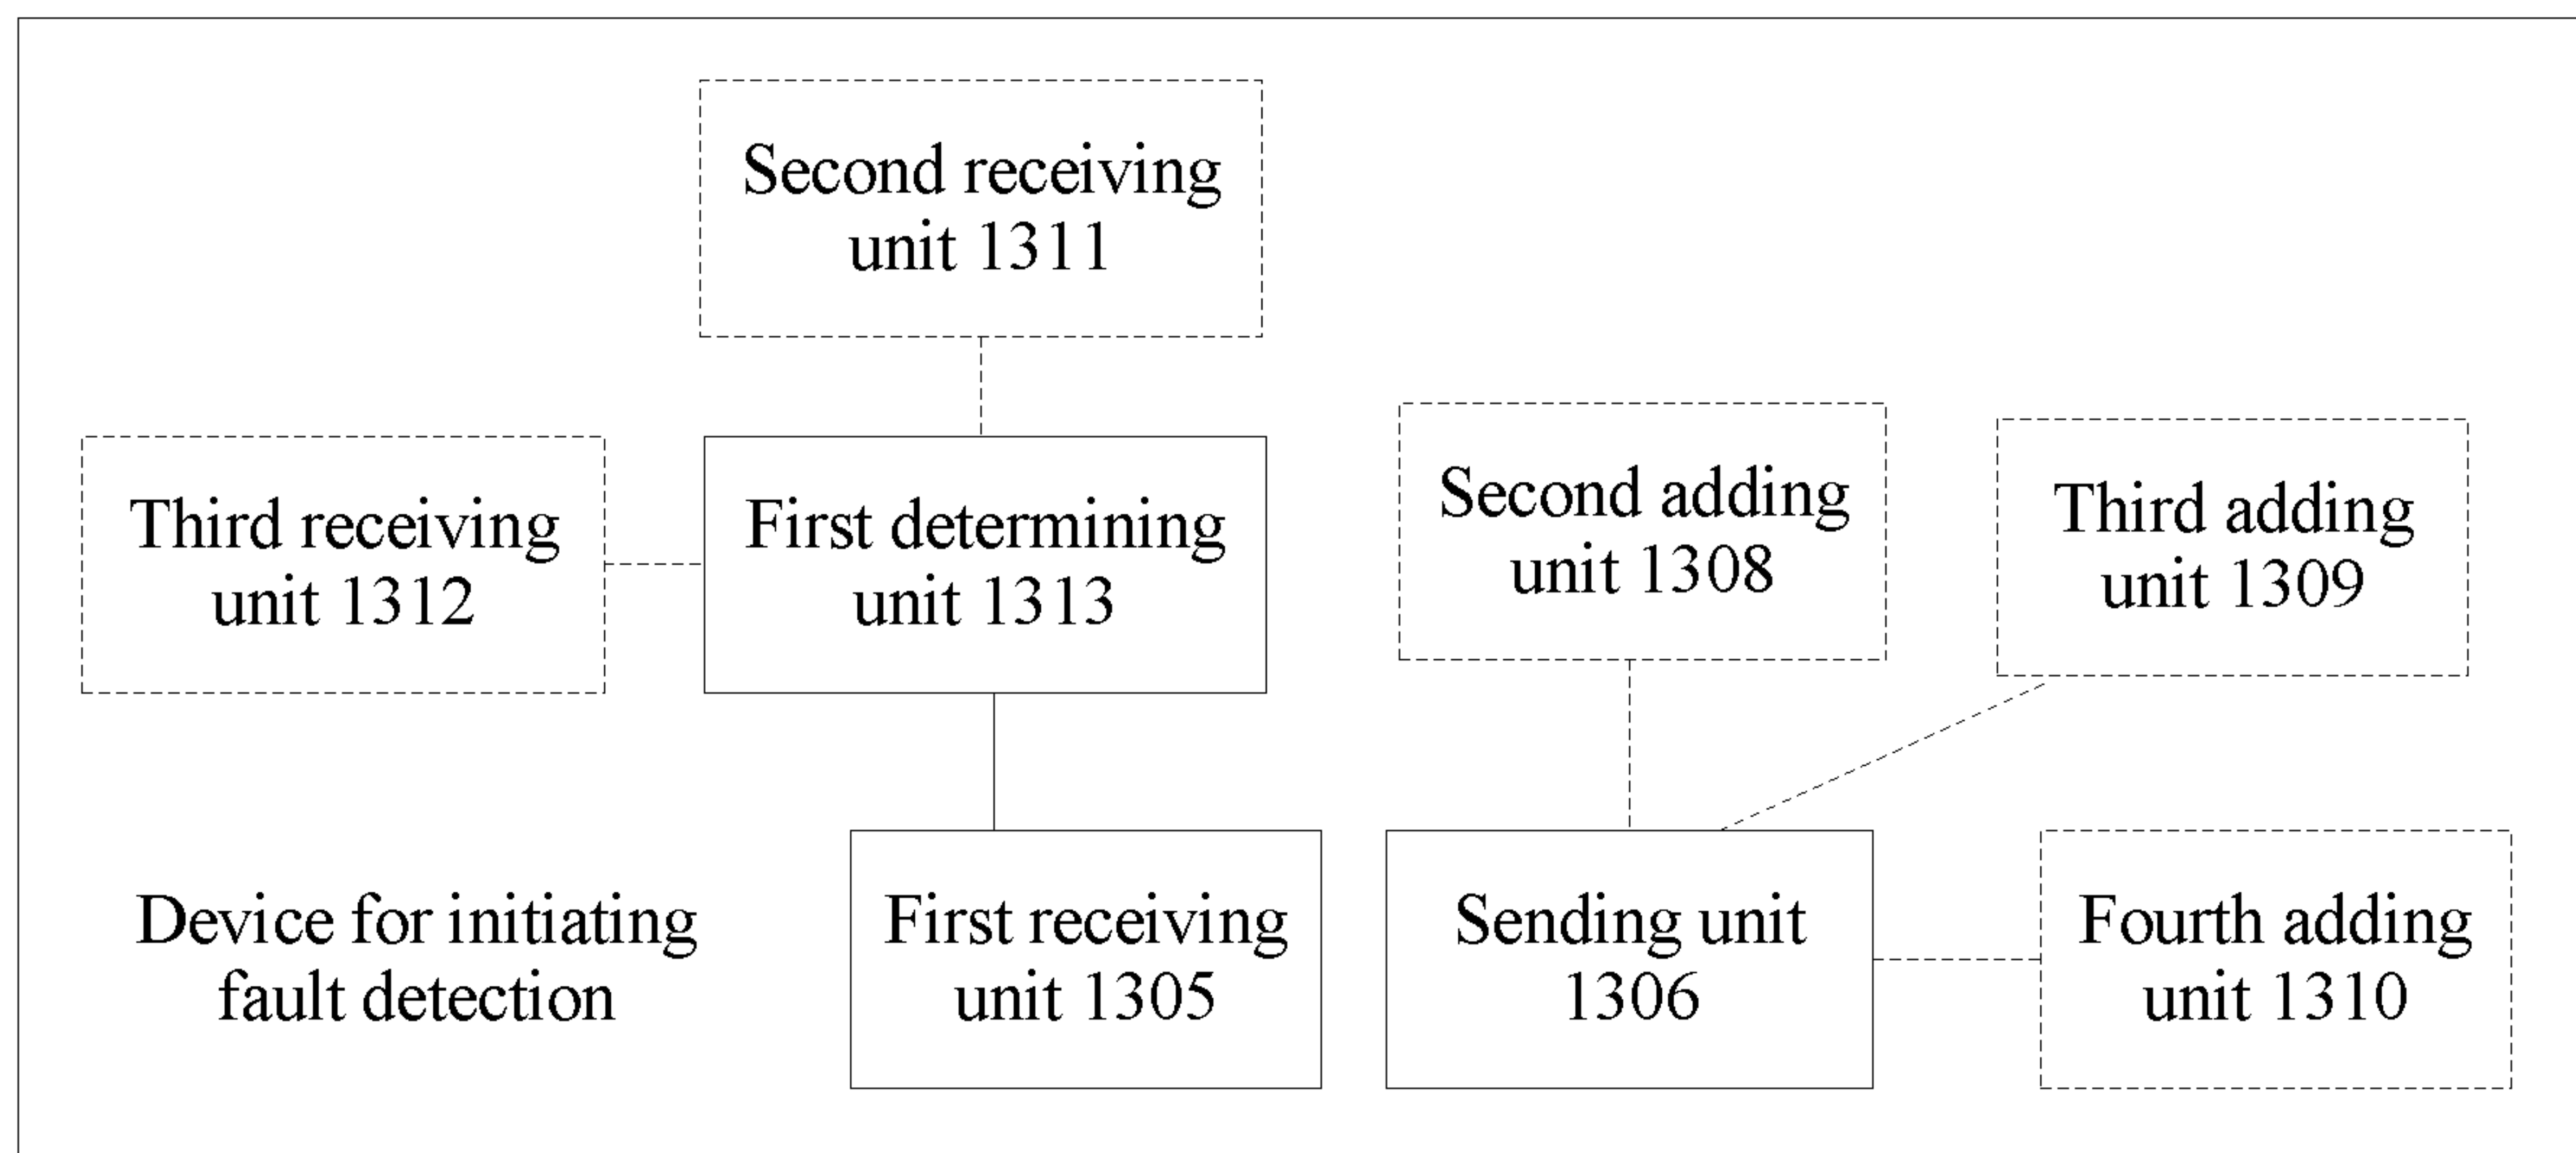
Second receiving unit 1311

Third receiving unit 1312

First determining unit 1313

Second adding unit 1308

Third adding unit 1309

Device for initiating fault detection

First receiving unit 1305

Sending unit 1306

Fourth adding unit 1310